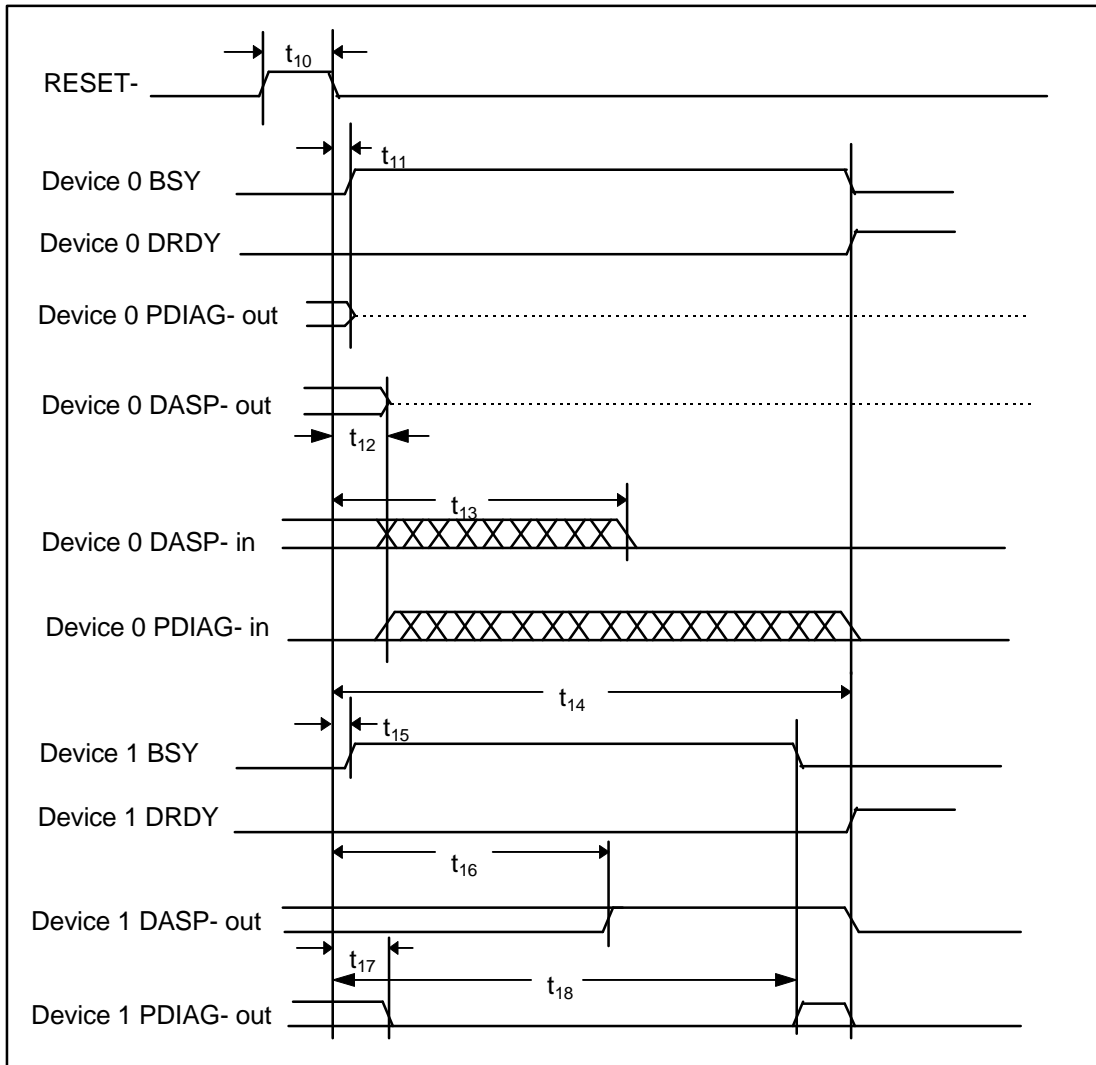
$t_{10}$

RESET-

$t_{11}$

Device 0 BSY

Device 0 DRDY

Device 0 PDIAG- out

Device 0 DASP- out

$t_{12}$

$t_{13}$

Device 0 DASP- in

Device 0 PDIAG- in

$t_{14}$

$t_{15}$

Device 1 BSY

Device 1 DRDY

$t_{16}$

Device 1 DASP- out

$t_{17}$

$t_{18}$

Device 1 PDIAG- out